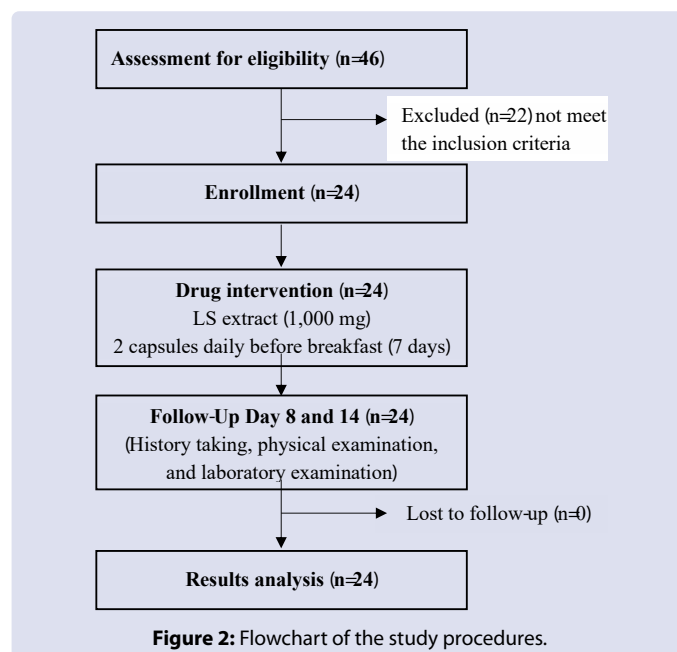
Assessment for eligibility (n=46)

Excluded (n=22) not meet the inclusion criteria

Enrollment (n=24)

Drug intervention (n=24)
LS extract (1,000 mg)
2 capsules daily before breakfast (7 days)

Follow-Up Day 8 and 14 (n=24)
(History taking, physical examination, and laboratory examination)

Lost to follow-up (n=0)

Results analysis (n=24)

Figure 2: Flowchart of the study procedures.